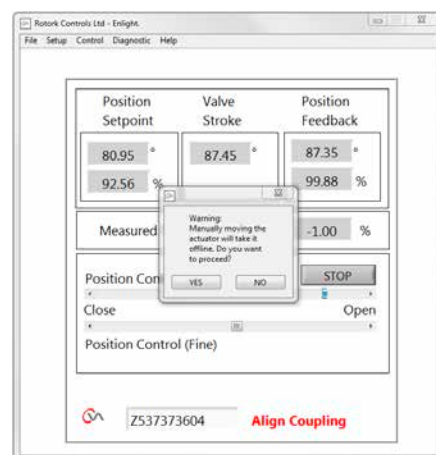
Rotork Controls Ltd - Enlight.

File Setup Control Diagnostic Help

Position Setpoint

Valve Stroke

Position Feedback

80.95 °

87.45 °

87.35 °

92.56 %

99.88 %

Measured

-1.00 %

Warning:
Manually moving the actuator will take it offline. Do you want to proceed?

YES

NO

Position Con

STOP

Close

Open

Position Control (Fine)

Z537373604

Align Coupling